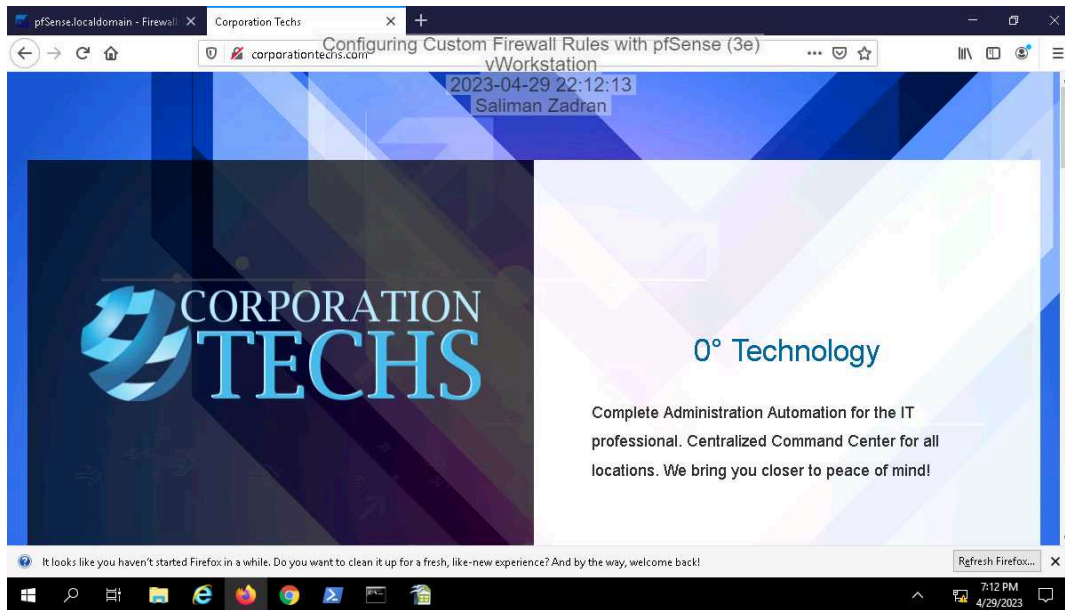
pfSense.localdomain - Firewall
Corporation Techs

corporationtechs.com

Configuring Custom Firewall Rules with pfSense (3e)
vWorkstation
2023-04-29 22:12:13
Saliman Zadran

CORPORATION
TECHS

0° Technology

Complete Administration Automation for the IT professional. Centralized Command Center for all locations. We bring you closer to peace of mind!

It looks like you haven't started Firefox in a while. Do you want to clean it up for a fresh, like-new experience? And by the way, welcome back!

Refresh Firefox...

7:12 PM
4/29/2023